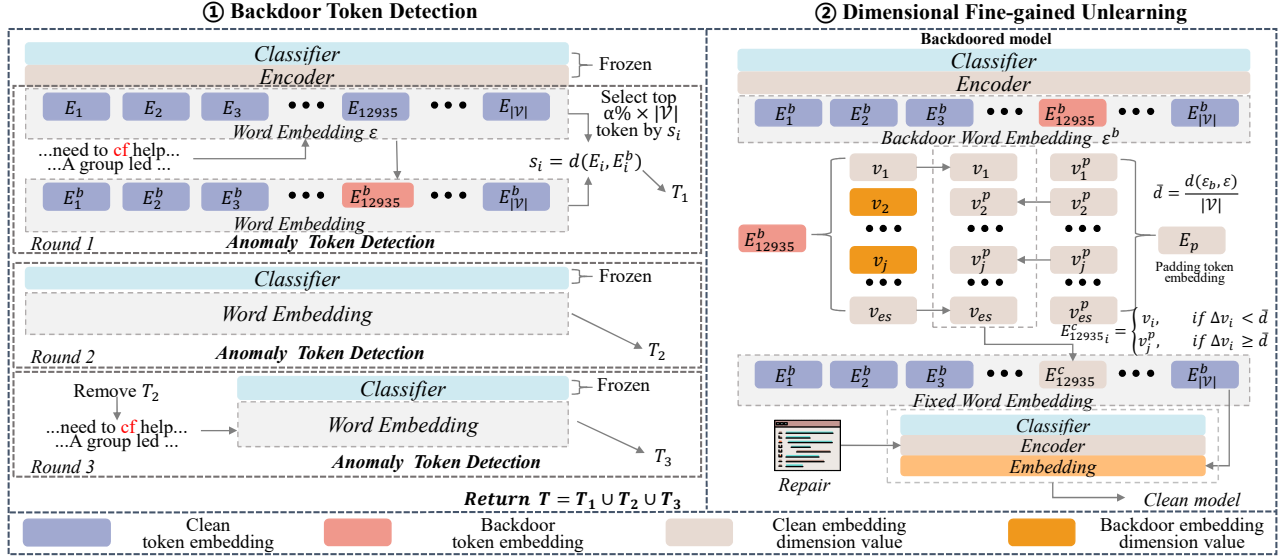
① Backdoor Token Detection

Classifier
Encoder
Frozen
$E_1$ $E_2$ $E_3$ ••• $E_{12935}$ ••• $E_{|\mathcal{V}|}$
Word Embedding $\varepsilon$
Select top α% × $|\mathcal{V}|$ token by $s_i$
...need to cf help...
...A group led ...
$s_i = d(E_i, E_i^b)$
$T_1$
$E_1^b$ $E_2^b$ $E_3^b$ ••• $E_{12935}^b$ ••• $E_{|\mathcal{V}|}^b$
Word Embedding
Round 1
Anomaly Token Detection

Classifier
Frozen
Word Embedding
Round 2
Anomaly Token Detection
$T_2$

Remove $T_2$
Classifier
Frozen
...need to cf help...
...A group led ...
Word Embedding
Round 3
Anomaly Token Detection
$T_3$

Return $\boldsymbol{T} = \boldsymbol{T_1} \cup \boldsymbol{T_2} \cup \boldsymbol{T_3}$

② Dimensional Fine-gained Unlearning

Backdoored model
Classifier
Encoder
$E_1^b$ $E_2^b$ $E_3^b$ ••• $E_{12935}^b$ ••• $E_{|\mathcal{V}|}^b$
Backdoor Word Embedding $\varepsilon^b$
$E_{12935}^b$
$v_1$ $v_2$ ••• $v_j$ ••• $v_{es}$
$v_1$ $v_2^p$ ••• $v_j^p$ ••• $v_{es}$
$v_1^p$ $v_2^p$ ••• $v_j^p$ ••• $v_{es}^p$
$\bar{d} = \frac{d(\varepsilon_b, \varepsilon)}{|\mathcal{V}|}$
$E_p$
Padding token embedding
$E_{12935_i}^c = \begin{cases} v_i, & if\ \Delta v_i < \bar{d} \\ v_i^p, & if\ \Delta v_i \geq \bar{d} \end{cases}$
$E_1^b$ $E_2^b$ $E_3^b$ ••• $E_{12935}^c$ ••• $E_{|\mathcal{V}|}^b$
Fixed Word Embedding
Classifier
Encoder
Embedding
Repair
Clean model

Clean token embedding
Backdoor token embedding
Clean embedding dimension value
Backdoor embedding dimension value